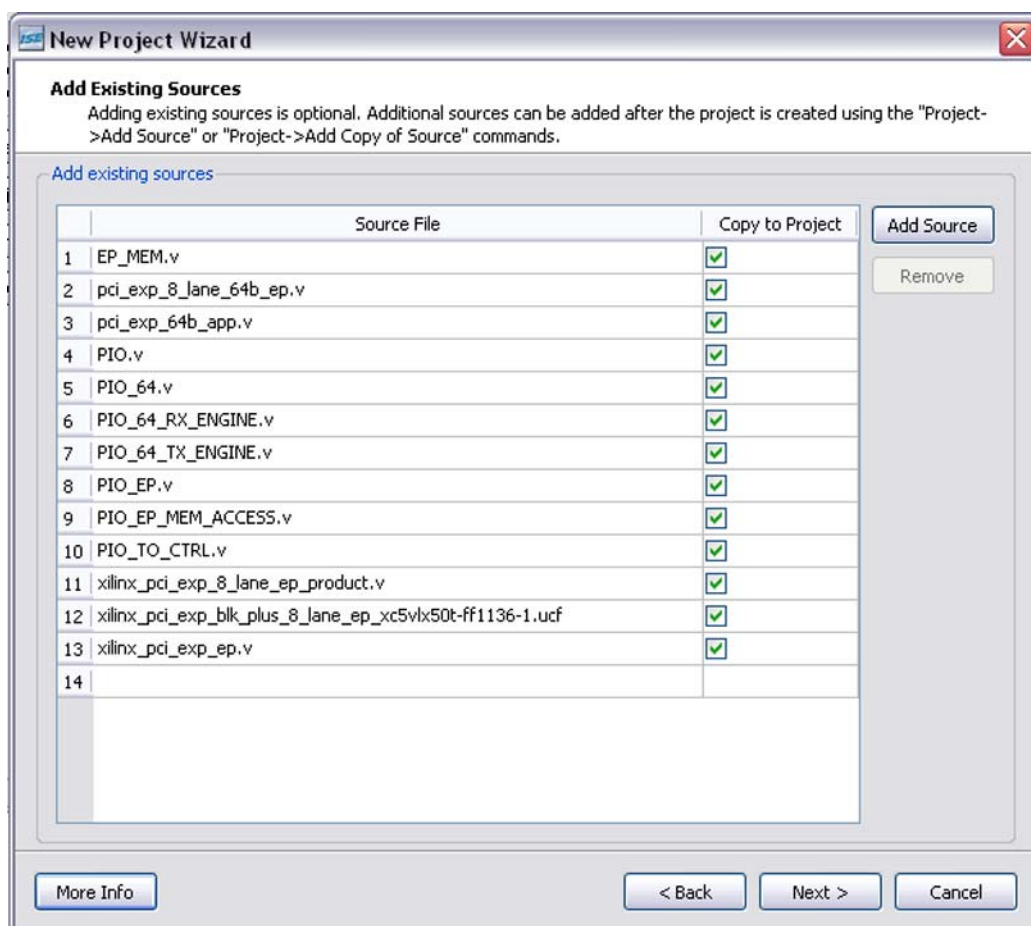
ISE New Project Wizard

**Add Existing Sources**
Adding existing sources is optional. Additional sources can be added after the project is created using the "Project->Add Source" or "Project->Add Copy of Source" commands.

Add existing sources

| | Source File | Copy to Project |
|---|---|---|
| 1 | EP_MEM.v | ☑ |
| 2 | pci_exp_8_lane_64b_ep.v | ☑ |
| 3 | pci_exp_64b_app.v | ☑ |
| 4 | PIO.v | ☑ |
| 5 | PIO_64.v | ☑ |
| 6 | PIO_64_RX_ENGINE.v | ☑ |
| 7 | PIO_64_TX_ENGINE.v | ☑ |
| 8 | PIO_EP.v | ☑ |
| 9 | PIO_EP_MEM_ACCESS.v | ☑ |
| 10 | PIO_TO_CTRL.v | ☑ |
| 11 | xilinx_pci_exp_8_lane_ep_product.v | ☑ |
| 12 | xilinx_pci_exp_blk_plus_8_lane_ep_xc5vlx50t-ff1136-1.ucf | ☑ |
| 13 | xilinx_pci_exp_ep.v | ☑ |
| 14 | | |

Add Source

Remove

More Info

< Back

Next >

Cancel